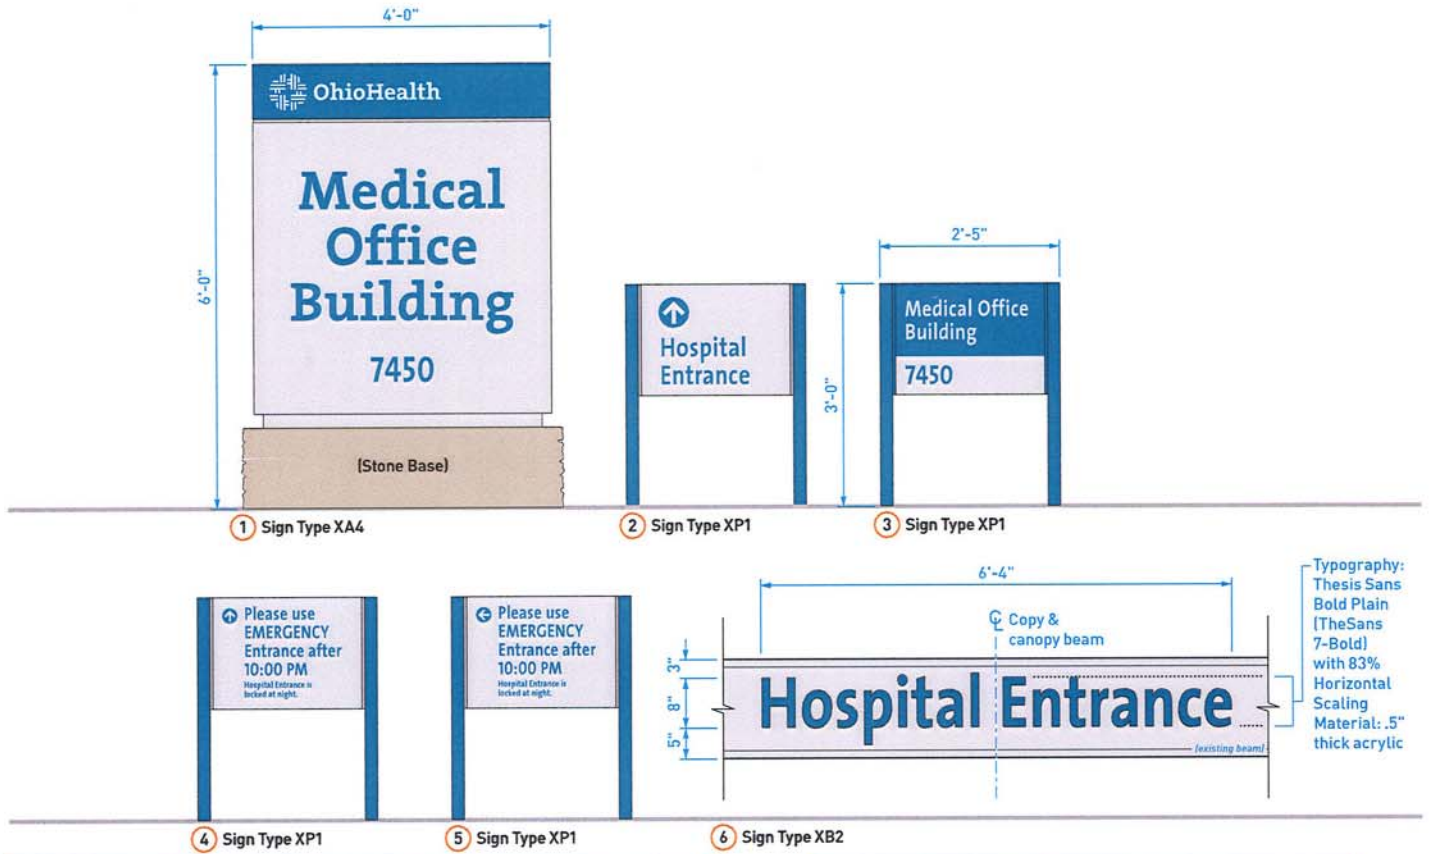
4'-0"

6'-0"

OhioHealth

Medical Office Building

7450

[Stone Base]

1 Sign Type XA4

Hospital Entrance

2 Sign Type XP1

2'-5"

3'-0"

Medical Office Building

7450

3 Sign Type XP1

Please use EMERGENCY Entrance after 10:00 PM

Hospital Entrance is locked at night.

4 Sign Type XP1

Please use EMERGENCY Entrance after 10:00 PM

Hospital Entrance is locked at night.

5 Sign Type XP1

6'-4"

℄ Copy & canopy beam

3"

8"

5"

Hospital Entrance

[existing beam]

6 Sign Type XB2

Typography: Thesis Sans Bold Plain (TheSans 7-Bold) with 83% Horizontal Scaling Material: .5" thick acrylic